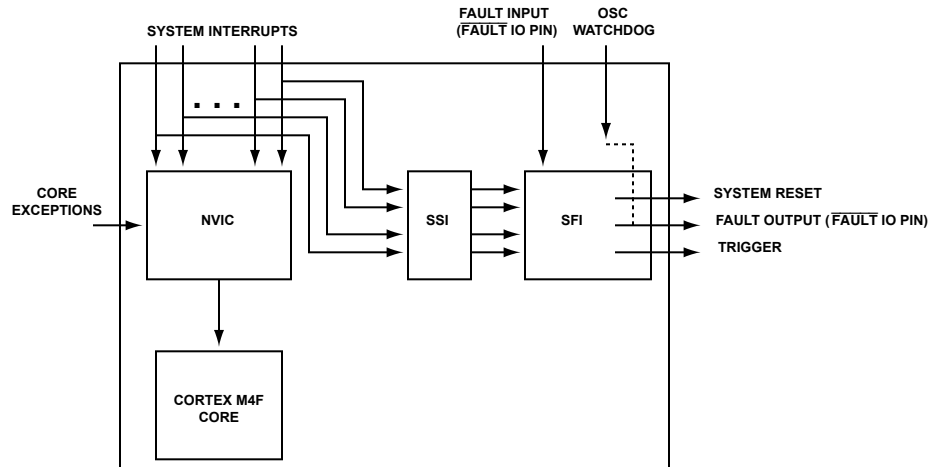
SYSTEM INTERRUPTS

FAULT INPUT
($\overline{\text{FAULT}}$ IO PIN)

OSC
WATCHDOG

CORE
EXCEPTIONS

NVIC

SSI

SFI

SYSTEM RESET

FAULT OUTPUT ($\overline{\text{FAULT}}$ IO PIN)

TRIGGER

CORTEX M4F
CORE